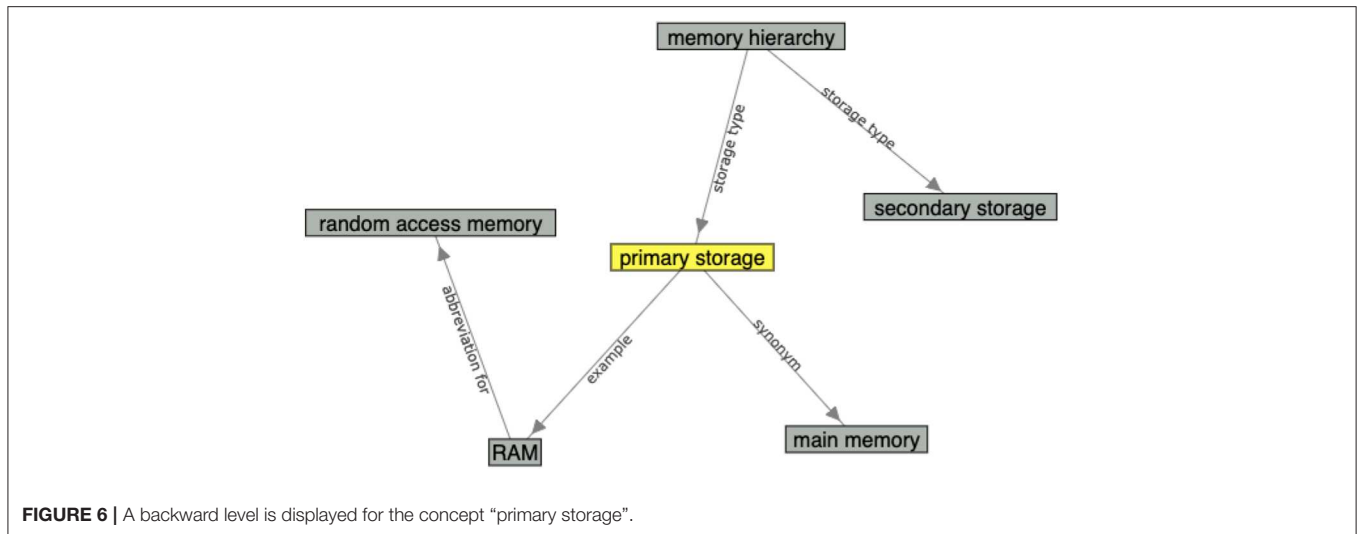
memory hierarchy

storage type

storage type

random access memory

secondary storage

primary storage

abbreviation for

example

synonym

RAM

main memory

**FIGURE 6 |** A backward level is displayed for the concept “primary storage”.